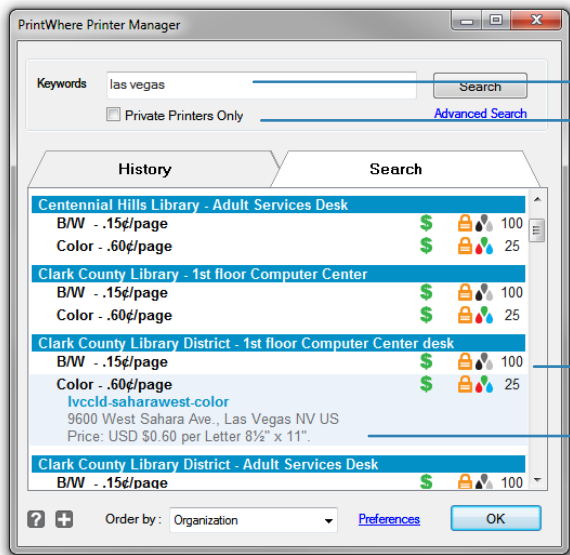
PrintWhere Printer Manager

Keywords las vegas
Search
Private Printers Only
Advanced Search

History
Search

Centennial Hills Library - Adult Services Desk
B/W - .15¢/page $ 100
Color - .60¢/page $ 25

Clark County Library - 1st floor Computer Center
B/W - .15¢/page $ 100
Color - .60¢/page $ 25

Clark County Library District - 1st floor Computer Center desk
B/W - .15¢/page $ 100
Color - .60¢/page $ 25
lvccld-saharawest-color
9600 West Sahara Ave., Las Vegas NV US
Price: USD $0.60 per Letter 8½" x 11".

Clark County Library District - Adult Services Desk
B/W - .15¢/page $ 100

Order by : Organization
Preferences
OK